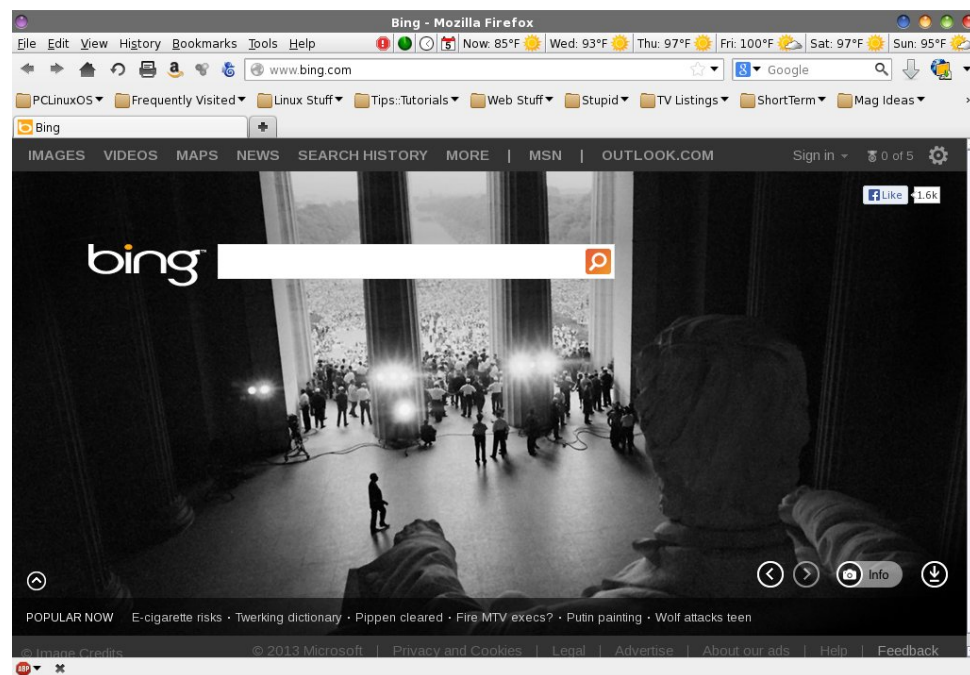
Bing - Mozilla Firefox

File Edit View History Bookmarks Tools Help

Now: 85°F Wed: 93°F Thu: 97°F Fri: 100°F Sat: 97°F Sun: 95°F

www.bing.com

Google

PCLinuxOS ▾ Frequently Visited ▾ Linux Stuff ▾ Tips::Tutorials ▾ Web Stuff ▾ Stupid ▾ TV Listings ▾ ShortTerm ▾ Mag Ideas ▾

Bing

IMAGES VIDEOS MAPS NEWS SEARCH HISTORY MORE | MSN | OUTLOOK.COM

Sign in ▾ 0 of 5

Like 1.6k

bing

Info

POPULAR NOW E-cigarette risks · Twerking dictionary · Pippen cleared · Fire MTV execs? · Putin painting · Wolf attacks teen

© Image Credits © 2013 Microsoft | Privacy and Cookies | Legal | Advertise | About our ads | Help | Feedback

ABP ▾